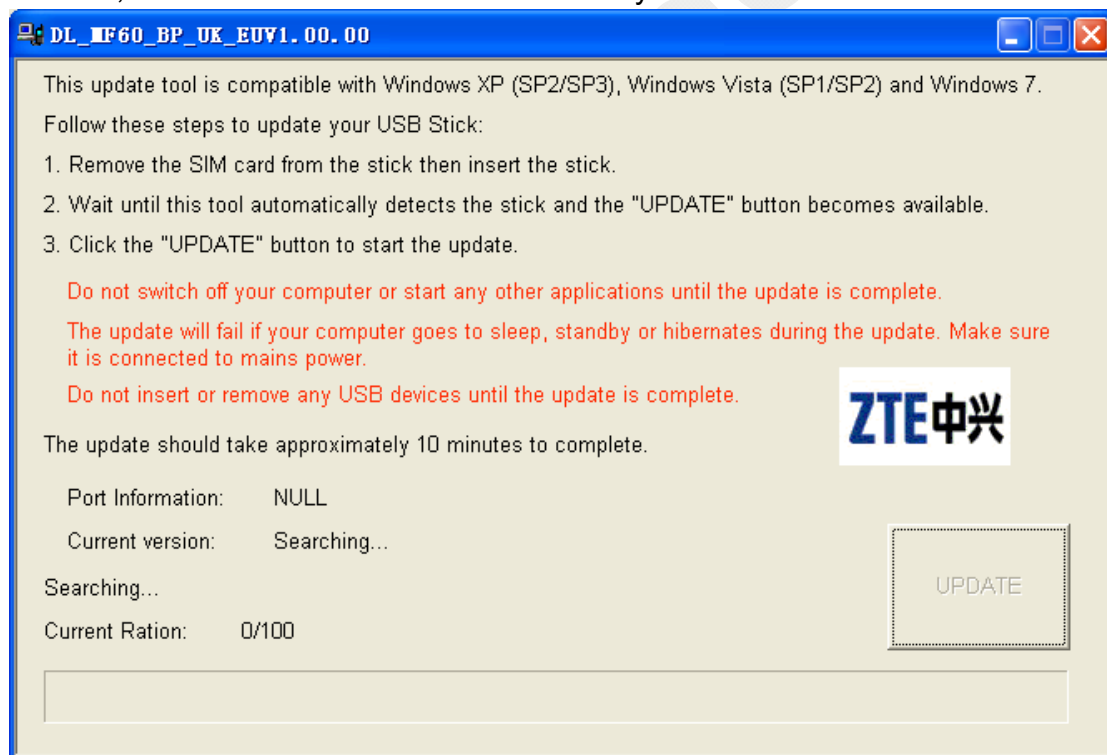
DL_MF60_BP_UK_EUV1.00.00

This update tool is compatible with Windows XP (SP2/SP3), Windows Vista (SP1/SP2) and Windows 7.

Follow these steps to update your USB Stick:

1. Remove the SIM card from the stick then insert the stick.

2. Wait until this tool automatically detects the stick and the "UPDATE" button becomes available.

3. Click the "UPDATE" button to start the update.

Do not switch off your computer or start any other applications until the update is complete.

The update will fail if your computer goes to sleep, standby or hibernates during the update. Make sure it is connected to mains power.

Do not insert or remove any USB devices until the update is complete.

ZTE中兴

The update should take approximately 10 minutes to complete.

Port Information: NULL

Current version: Searching...

Searching...

Current Ration: 0/100

UPDATE